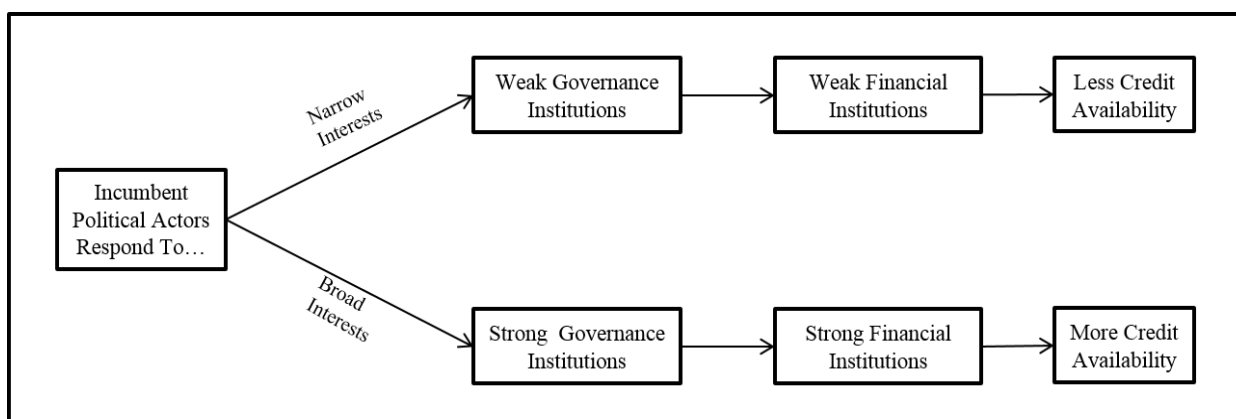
Incumbent Political Actors Respond To…

Narrow Interests

Weak Governance Institutions

Weak Financial Institutions

Less Credit Availability

Broad Interests

Strong Governance Institutions

Strong Financial Institutions

More Credit Availability